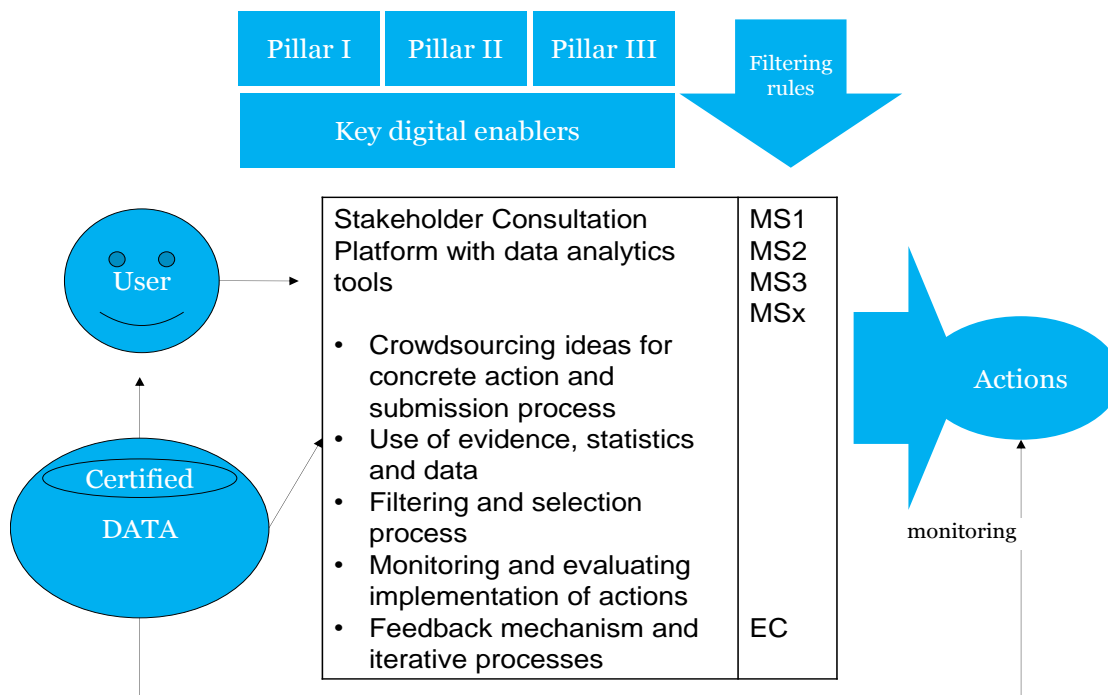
Pillar I
Pillar II
Pillar III
Filtering rules
Key digital enablers

User

Stakeholder Consultation Platform with data analytics tools

- Crowdsourcing ideas for concrete action and submission process
- Use of evidence, statistics and data
- Filtering and selection process
- Monitoring and evaluating implementation of actions
- Feedback mechanism and iterative processes

MS1
MS2
MS3
MSx

EC

Actions

Certified
DATA

monitoring